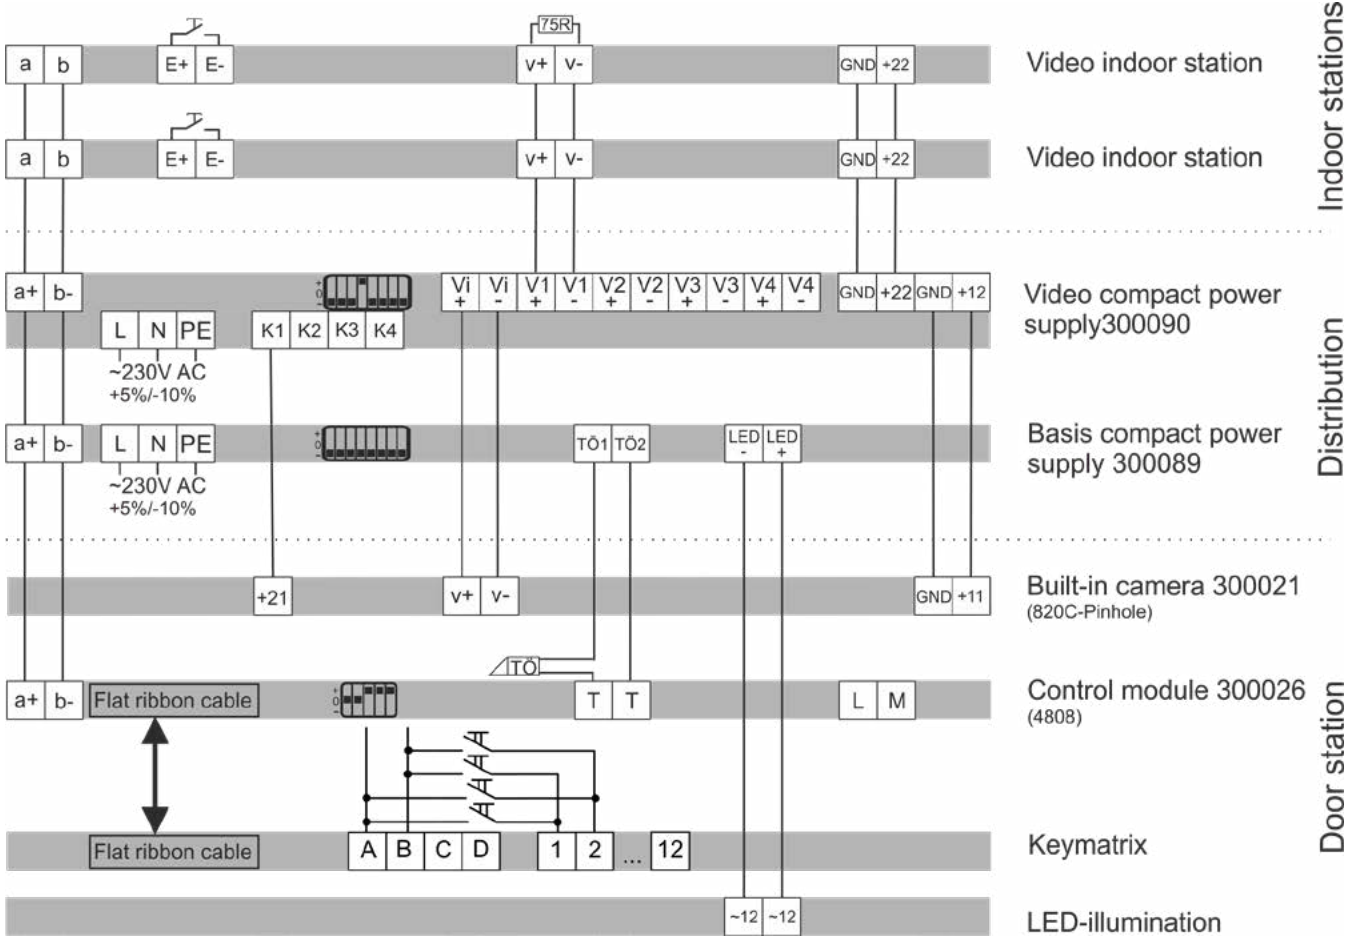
Indoor stations

75R

a b E+ E- V+ V- GND +22 Video indoor station

a b E+ E- V+ V- GND +22 Video indoor station

Distribution

a+ b- Vi + Vi - V1 + V1 - V2 + V2 - V3 + V3 - V4 + V4 - GND +22 GND +12 Video compact power supply300090

L N PE K1 K2 K3 K4

~230V AC +5%/-10%

a+ b- L N PE TÖ1 TÖ2 LED - LED + Basis compact power supply 300089

~230V AC +5%/-10%

Door station

+21 V+ V- GND +11 Built-in camera 300021 (820C-Pinhole)

TÖ

a+ b- Flat ribbon cable T T L M Control module 300026 (4808)

Flat ribbon cable A B C D 1 2 ... 12 Keymatrix

~12 ~12 LED-illumination